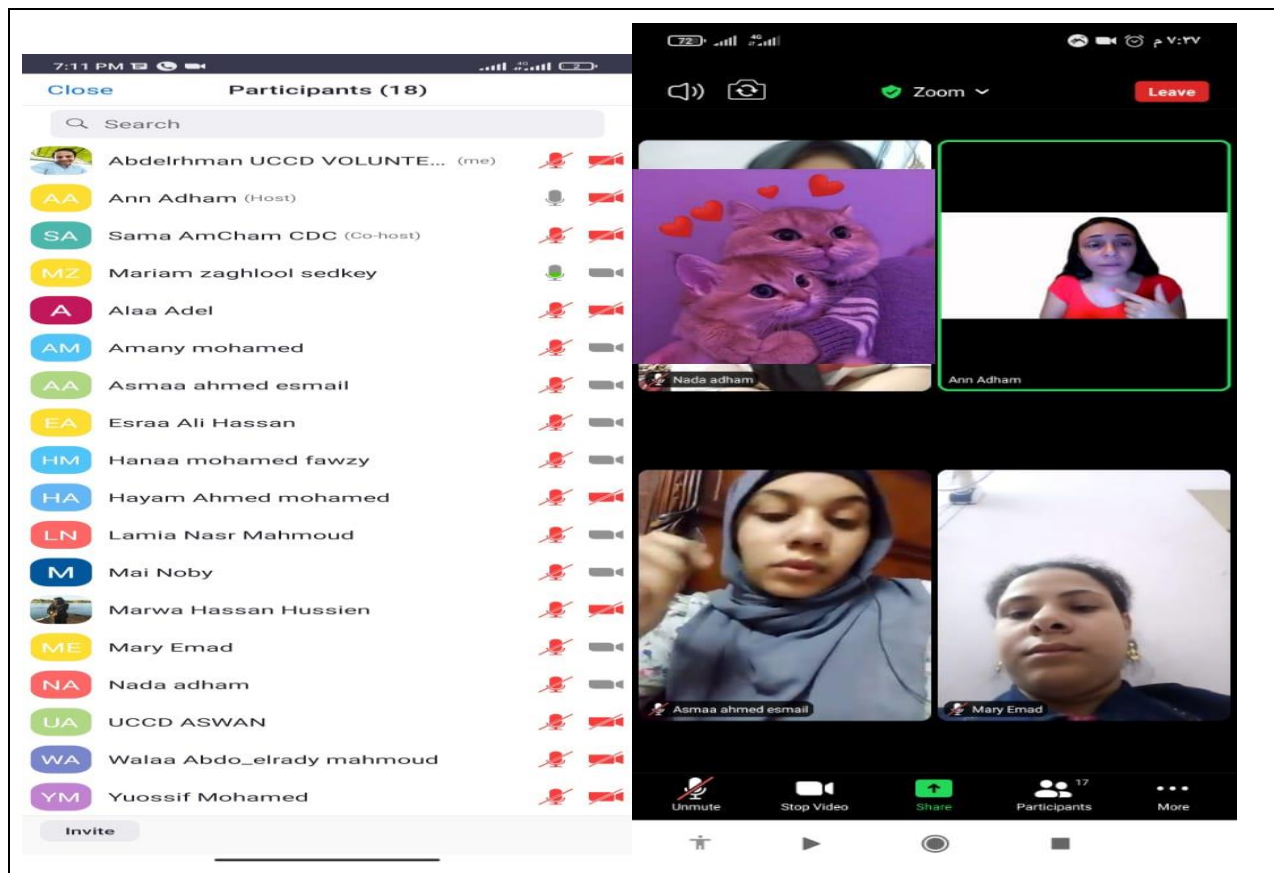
7:11 PM

Close Participants (18)

Search

AbdeIrhman UCCD VOLUNTE... (me)
AA Ann Adham (Host)
SA Sama AmCham CDC (Co-host)
MZ Mariam zaghlool sedkey
A Alaa Adel
AM Amany mohamed
AA Asmaa ahmed esmail
EA Esraa Ali Hassan
HM Hanaa mohamed fawzy
HA Hayam Ahmed mohamed
LN Lamia Nasr Mahmoud
M Mai Noby
Marwa Hassan Hussien
ME Mary Emad
NA Nada adham
UA UCCD ASWAN
WA Walaa Abdo_elrady mahmoud
YM Yuossif Mohamed

Invite

72

٧:٣٧ م

Zoom

Leave

Nada adham

Ann Adham

Asmaa ahmed esmail

Mary Emad

Unmute Stop Video Share Participants 17 More